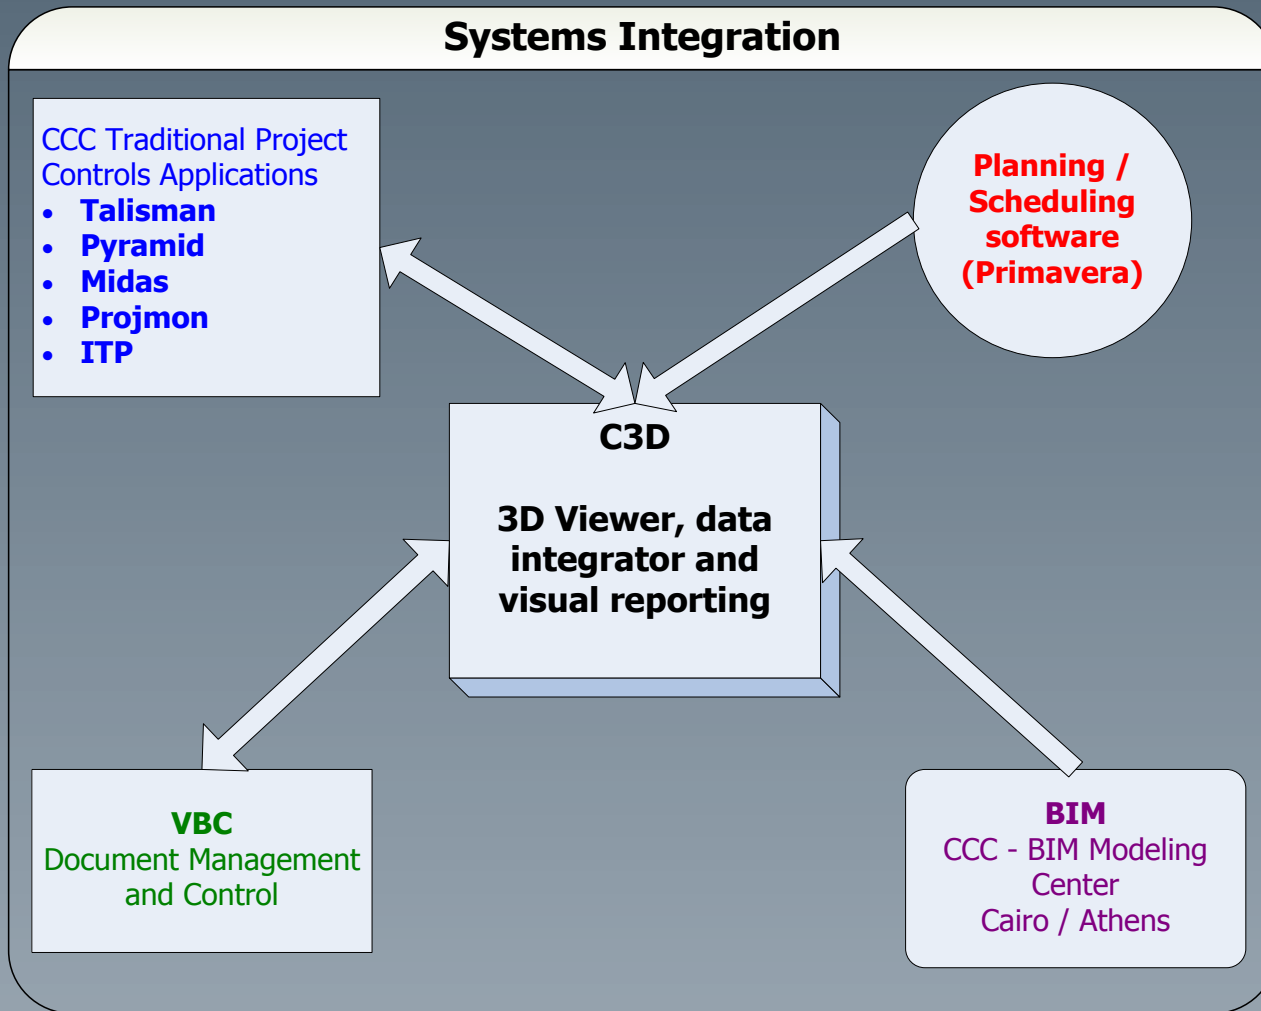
Systems Integration

CCC Traditional Project Controls Applications
- Talisman
- Pyramid
- Midas
- Projmon
- ITP

Planning / Scheduling software (Primavera)

C3D

3D Viewer, data integrator and visual reporting

VBC
Document Management and Control

BIM
CCC - BIM Modeling Center
Cairo / Athens